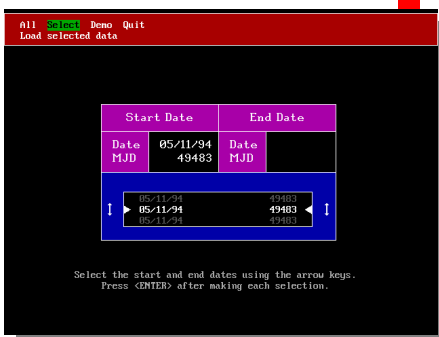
All Select Demo Quit
Load selected data

| Start Date | | End Date | |
|---|---|---|---|
| Date MJD | 05/11/94 49483 | Date MJD | |

05/11/94 49483
05/11/94 49483
05/11/94 49483

Select the start and end dates using the arrow keys.
Press <ENTER> after making each selection.